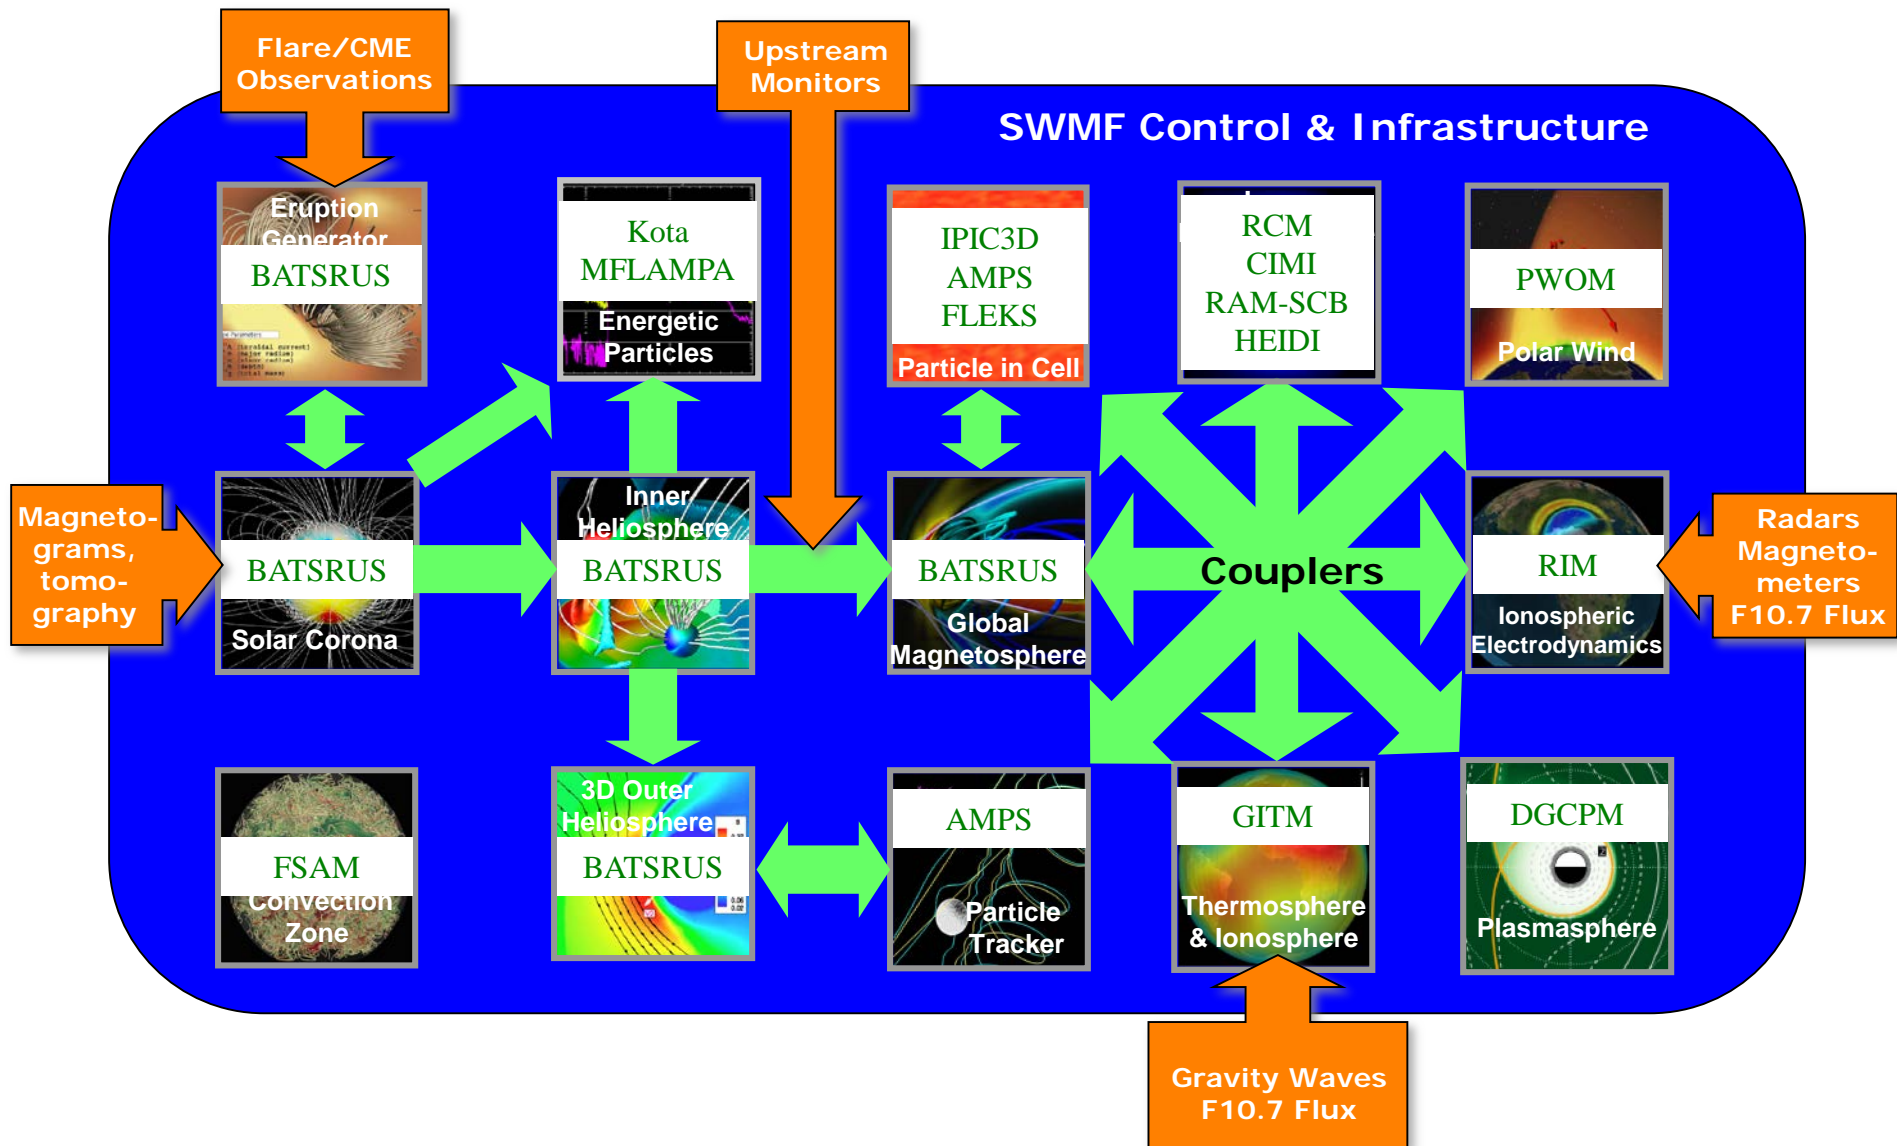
Flare/CME Observations

Upstream Monitors

SWMF Control & Infrastructure

Eruption Generator
BATSRUS

Kota
MFLAMPA
Energetic Particles

IPIC3D
AMPS
FLEKS
Particle in Cell

RCM
CIMI
RAM-SCB
HEIDI

PWOM
Polar Wind

Magnetograms, tomography

BATSRUS
Solar Corona

Inner Heliosphere
BATSRUS

BATSRUS
Global Magnetosphere

Couplers

RIM
Ionospheric Electrodynamics

Radars Magnetometers F10.7 Flux

FSAM
Convection Zone

3D Outer Heliosphere
BATSRUS

AMPS
Particle Tracker

GITM
Thermosphere & Ionosphere

DGCPM
Plasmasphere

Gravity Waves F10.7 Flux